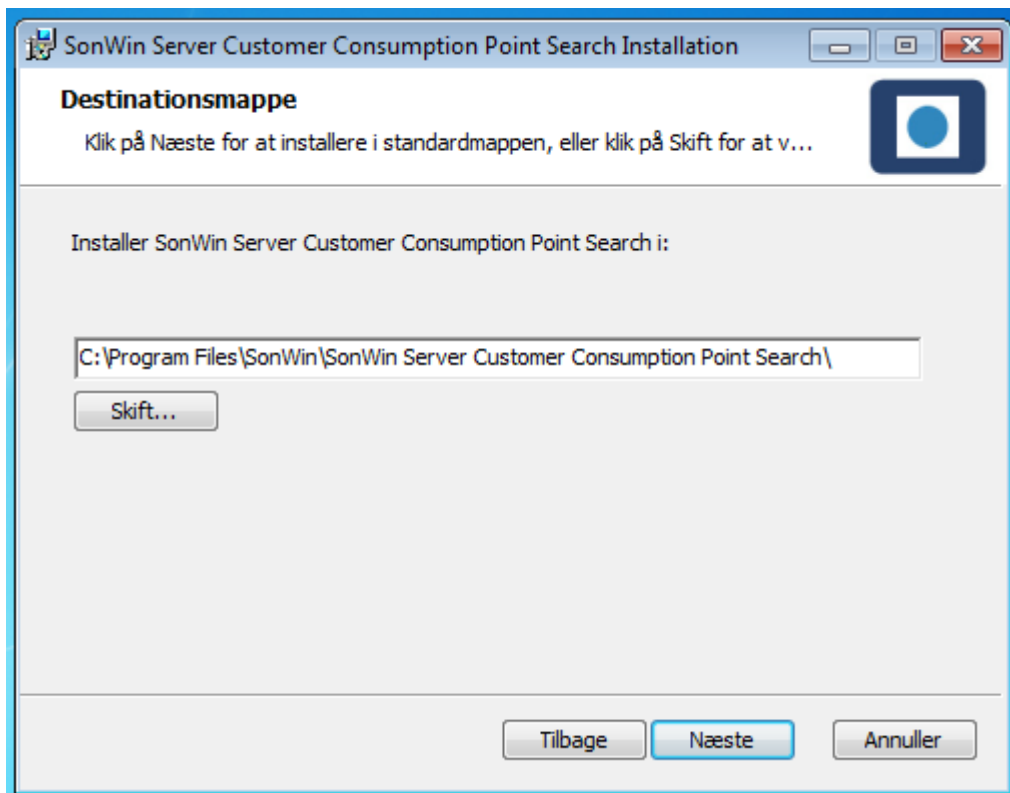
SonWin Server Customer Consumption Point Search Installation

Destinationsmappe

Klik på Næste for at installere i standardmappen, eller klik på Skift for at v...

Installer SonWin Server Customer Consumption Point Search i:

C:\Program Files\SonWin\SonWin Server Customer Consumption Point Search\

Skift...

Tilbage

Næste

Annuller